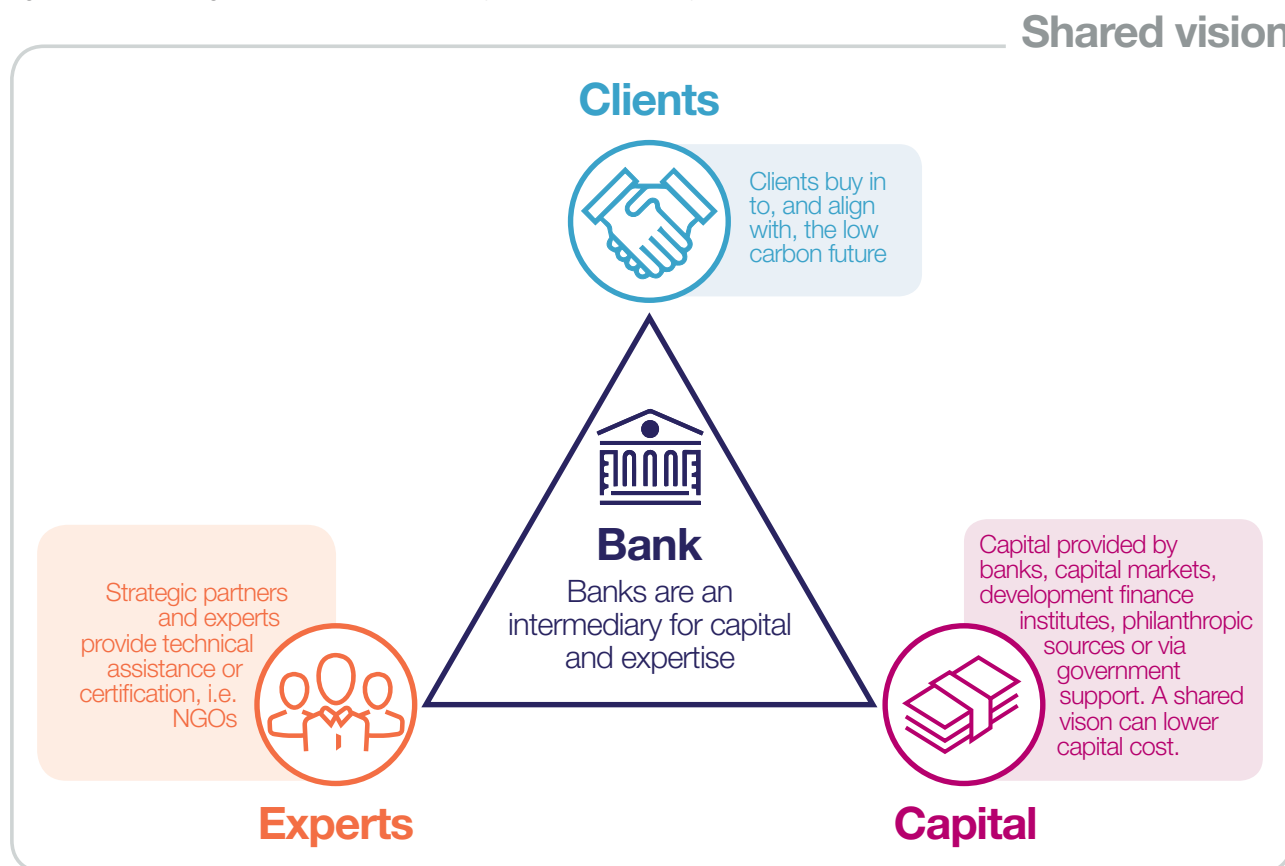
Shared vision

Clients

Clients buy in to, and align with, the low carbon future

Bank

Banks are an intermediary for capital and expertise

Strategic partners and experts provide technical assistance or certification, i.e. NGOs

Capital provided by banks, capital markets, development finance institutes, philanthropic sources or via government support. A shared vison can lower capital cost.

Experts

Capital